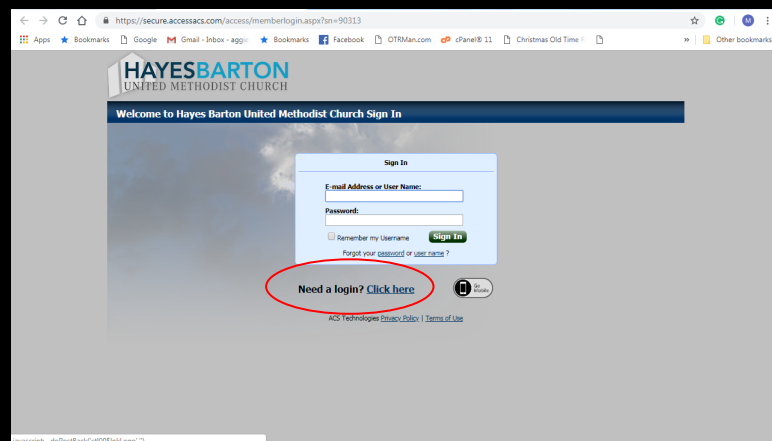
https://secure.accessacs.com/access/memberlogin.aspx?sn=90313

Apps Bookmarks Google Gmail - Inbox - aggie Bookmarks Facebook OTRMan.com cPanel® 11 Christmas Old Time R » Other bookmarks

HAYESBARTON
UNITED METHODIST CHURCH

Welcome to Hayes Barton United Methodist Church Sign In

Sign In

E-mail Address or User Name:

Password:

Remember my Username Sign In

Forgot your password or user name ?

Need a login? Click here

Go Mobile

ACS Technologies Privacy Policy | Terms of Use

javascript:__doPostBack('ctl00$lnkLogo','')